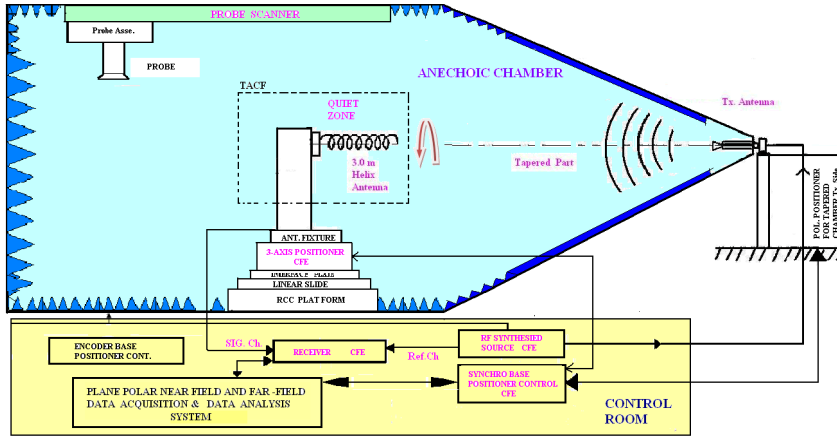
PROBE SCANNER

Probe Asse.

PROBE

ANECHOIC CHAMBER

TACF

QUIET ZONE

3.0 m Helix Antenna

Tapered Part

Tx. Antenna

POL. POSITIONER FOR TAPERED CHAMBER Tx. Site

ANT. FIXTURE

3-AXIS POSITIONER CFE

INTERFACE PLATE

LINEAR SLIDE

RCC PLAT FORM

ENCODER BASE POSITIONER CONT.

SIG. Ch.

RECEIVER CFE

Ref. Ch

RF SYNTHESIED SOURCE CFE

SYNCHRO BASE POSITIONER CONTROL CFE

PLANE POLAR NEAR FIELD AND FAR -FIELD DATA ACQUISITION & DATA ANALYSIS SYSTEM

CONTROL ROOM